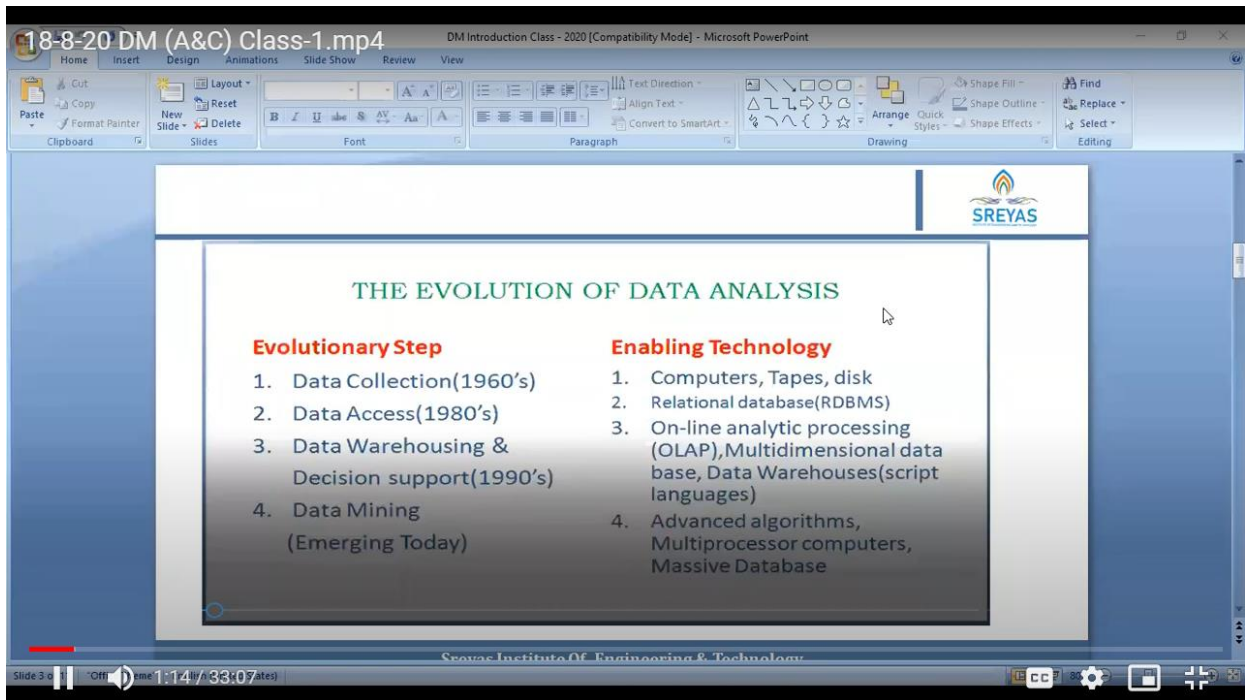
18-8-20 DM (A&C) Class-1.mp4

DM Introduction Class - 2020 [Compatibility Mode] - Microsoft PowerPoint

Home Insert Design Animations Slide Show Review View

Cut
Copy
Paste
Format Painter
Clipboard

Layout
Reset
New Slide
Delete
Slides

Font

Text Direction
Align Text
Convert to SmartArt
Paragraph

Arrange Quick Styles
Shape Fill
Shape Outline
Shape Effects
Drawing

Find
Replace
Select
Editing

SREYAS

THE EVOLUTION OF DATA ANALYSIS

Evolutionary Step
1. Data Collection(1960's)
2. Data Access(1980's)
3. Data Warehousing & Decision support(1990's)
4. Data Mining (Emerging Today)

Enabling Technology
1. Computers, Tapes, disk
2. Relational database(RDBMS)
3. On-line analytic processing (OLAP),Multidimensional data base, Data Warehouses(script languages)
4. Advanced algorithms, Multiprocessor computers, Massive Database

Sreyas Institute Of Engineering & Technology

Slide 3 o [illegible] "Off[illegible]eme" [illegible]ates)

1:14 / 33:07